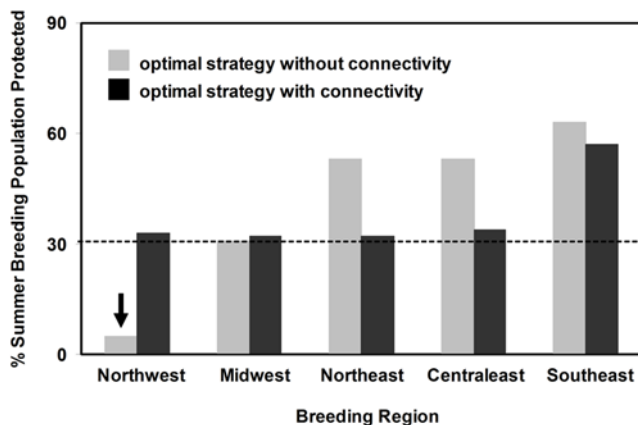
% Summer Breeding Population Protected

90

60

30

0

optimal strategy without connectivity

optimal strategy with connectivity

Northwest

Midwest

Northeast

Centraleast

Southeast

Breeding Region